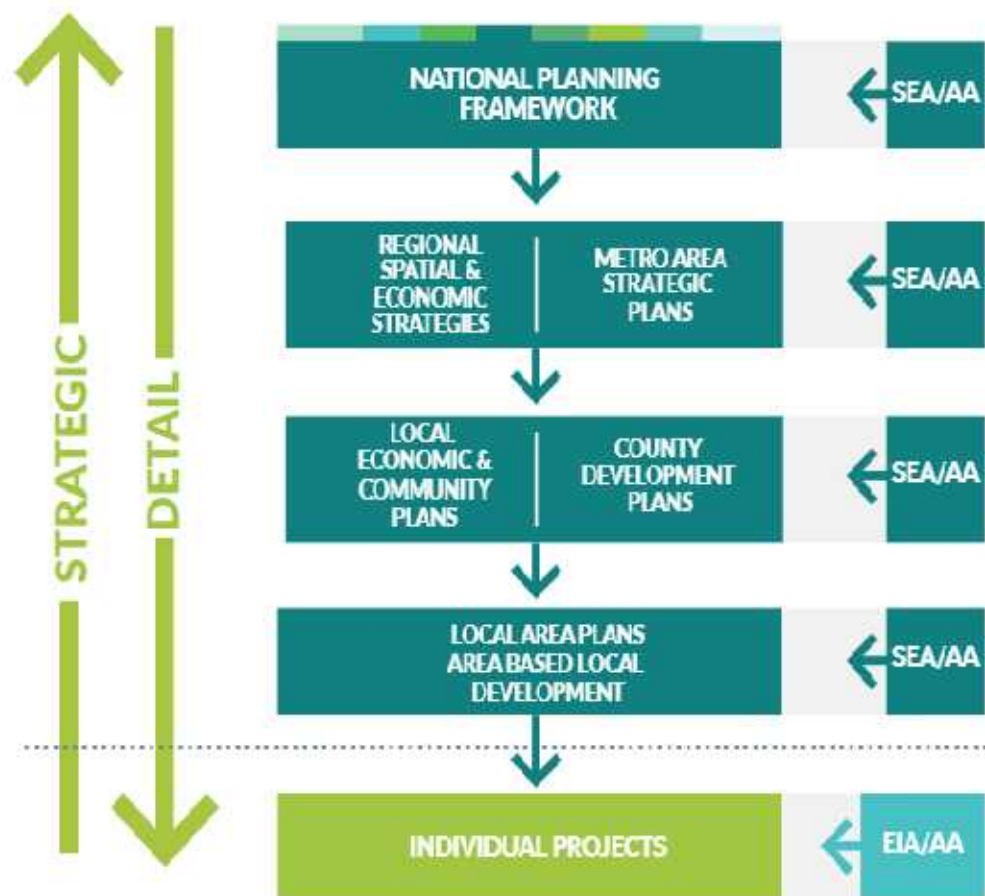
STRATEGIC

DETAIL

NATIONAL PLANNING FRAMEWORK

SEA/AA

REGIONAL SPATIAL & ECONOMIC STRATEGIES

METRO AREA STRATEGIC PLANS

SEA/AA

LOCAL ECONOMIC & COMMUNITY PLANS

COUNTY DEVELOPMENT PLANS

SEA/AA

LOCAL AREA PLANS AREA BASED LOCAL DEVELOPMENT

SEA/AA

INDIVIDUAL PROJECTS

EIA/AA